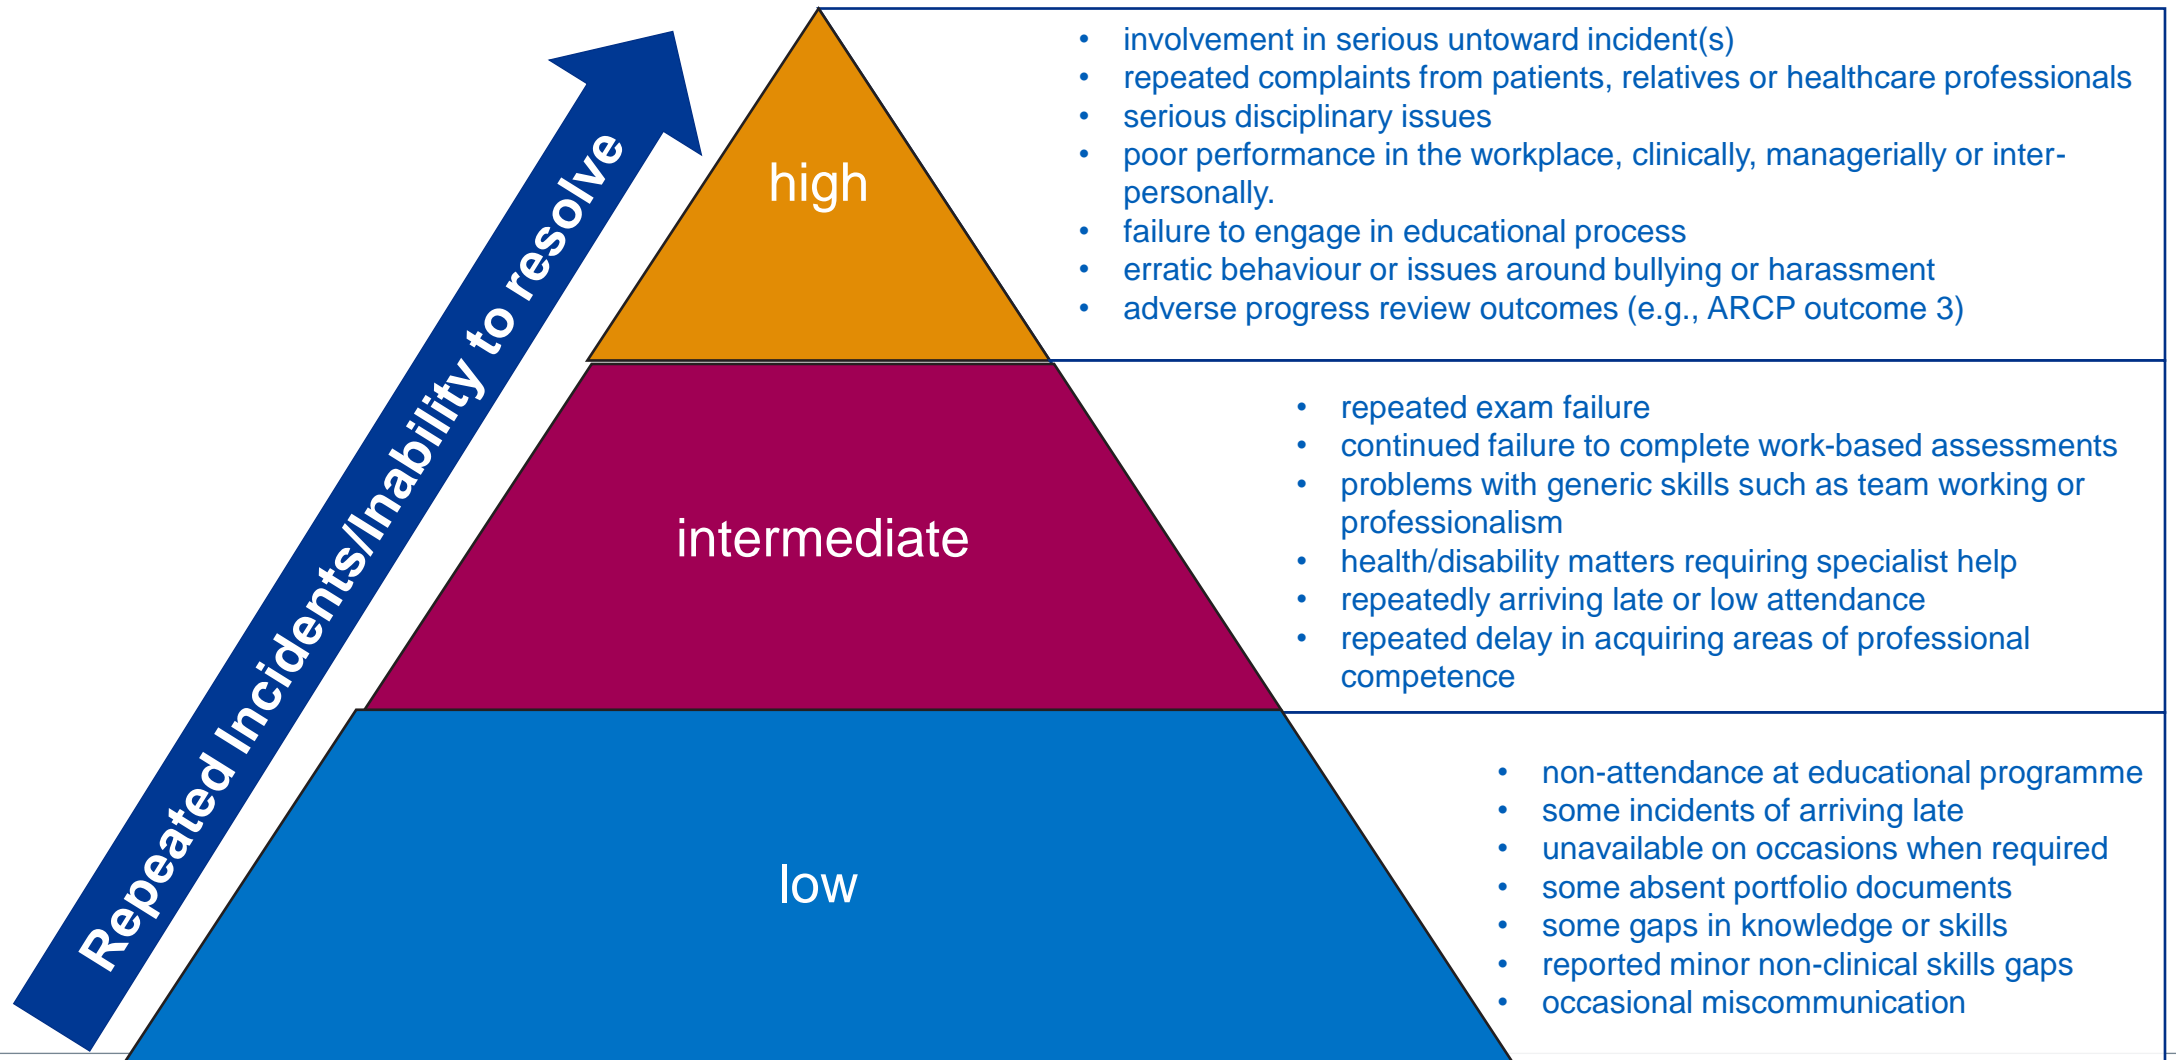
Repeated Incidents/Inability to resolve

high

- involvement in serious untoward incident(s)
- repeated complaints from patients, relatives or healthcare professionals
- serious disciplinary issues
- poor performance in the workplace, clinically, managerially or interpersonally.
- failure to engage in educational process
- erratic behaviour or issues around bullying or harassment
- adverse progress review outcomes (e.g., ARCP outcome 3)

intermediate

- repeated exam failure
- continued failure to complete work-based assessments
- problems with generic skills such as team working or professionalism
- health/disability matters requiring specialist help
- repeatedly arriving late or low attendance
- repeated delay in acquiring areas of professional competence

low

- non-attendance at educational programme
- some incidents of arriving late
- unavailable on occasions when required
- some absent portfolio documents
- some gaps in knowledge or skills
- reported minor non-clinical skills gaps
- occasional miscommunication